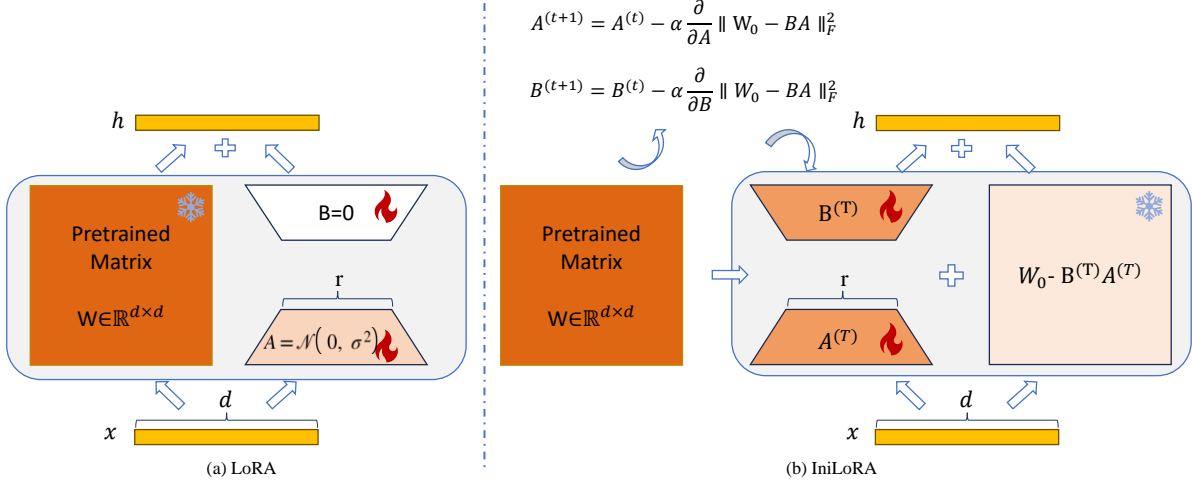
$h$

Pretrained Matrix

W$\in\mathbb{R}^{d\times d}$

B=0

r

$A=\mathcal{N}(0,\ \sigma^2)$

$d$

$x$

(a) LoRA

$A^{(t+1)} = A^{(t)} - \alpha \frac{\partial}{\partial A} \parallel W_0 - BA \parallel_F^2$

$B^{(t+1)} = B^{(t)} - \alpha \frac{\partial}{\partial B} \parallel W_0 - BA \parallel_F^2$

Pretrained Matrix

W$\in\mathbb{R}^{d\times d}$

$h$

$B^{(T)}$

r

$A^{(T)}$

$W_0$- $B^{(T)}A^{(T)}$

$d$

$x$

(b) IniLoRA